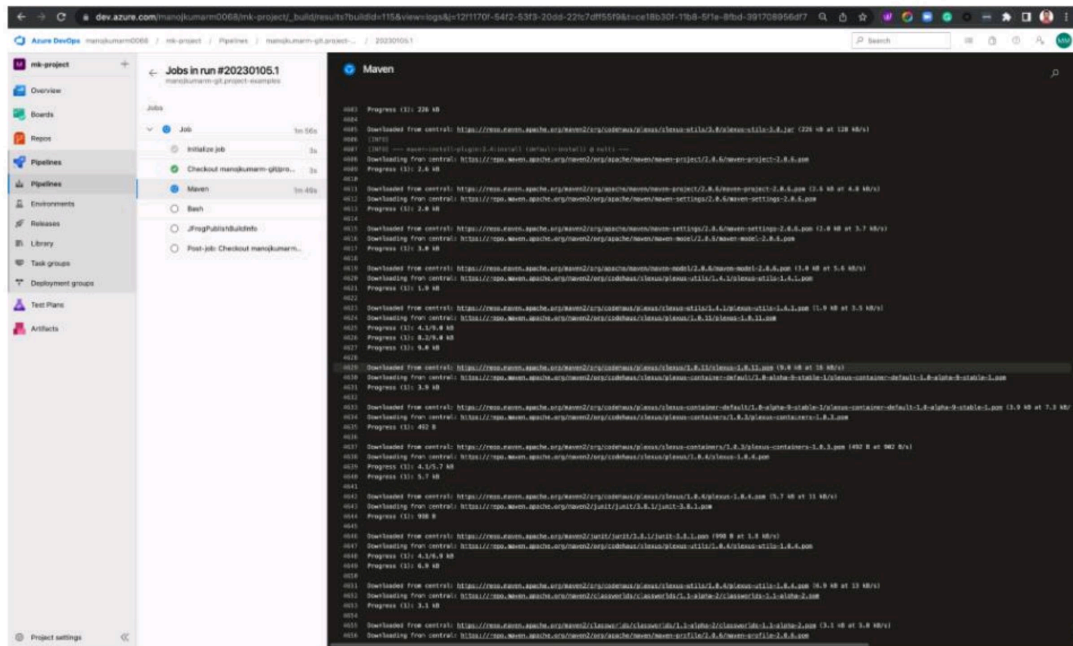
dev.azure.com/manojkumarm0068/mk-project/_build/results?buildId=115&view=logs&j=12f1170f-54f2-53f3-20dd-22fc7dff55f9&t=ce18b30f-11b8-5f1e-8fbd-391708956df7

Azure DevOps manojkumarm0068 / mk-project / Pipelines / manojkumarm-git.project-... / 20230105.1

Search

mk-project
Overview
Boards
Repos
Pipelines
Pipelines
Environments
Releases
Library
Task groups
Deployment groups
Test Plans
Artifacts

Project settings

Jobs in run #20230105.1
manojkumarm-git.project-examples

Jobs
Job 1m 56s
Initialize job 3s
Checkout manojkumarm-git/pro... 3s
Maven 1m 49s
Bash
JFrogPublishBuildInfo
Post-job: Checkout manojkumarm...

Maven

4603 Progress (1): 226 kB
4604
4605 Downloaded from central: https://repo.maven.apache.org/maven2/org/codehaus/plexus/plexus-utils/3.0/plexus-utils-3.0.jar (226 kB at 128 kB/s)
4606 [INFO]
4607 [INFO] --- maven-install-plugin:2.4:install (default-install) @ multi ---
4608 Downloading from central: https://repo.maven.apache.org/maven2/org/apache/maven/maven-project/2.0.6/maven-project-2.0.6.pom
4609 Progress (1): 2.6 kB
4610
4611 Downloaded from central: https://repo.maven.apache.org/maven2/org/apache/maven/maven-project/2.0.6/maven-project-2.0.6.pom (2.6 kB at 4.8 kB/s)
4612 Downloading from central: https://repo.maven.apache.org/maven2/org/apache/maven/maven-settings/2.0.6/maven-settings-2.0.6.pom
4613 Progress (1): 2.0 kB
4614
4615 Downloaded from central: https://repo.maven.apache.org/maven2/org/apache/maven/maven-settings/2.0.6/maven-settings-2.0.6.pom (2.0 kB at 3.7 kB/s)
4616 Downloading from central: https://repo.maven.apache.org/maven2/org/apache/maven/maven-model/2.0.6/maven-model-2.0.6.pom
4617 Progress (1): 3.0 kB
4618
4619 Downloaded from central: https://repo.maven.apache.org/maven2/org/apache/maven/maven-model/2.0.6/maven-model-2.0.6.pom (3.0 kB at 5.6 kB/s)
4620 Downloading from central: https://repo.maven.apache.org/maven2/org/codehaus/plexus/plexus-utils/1.4.1/plexus-utils-1.4.1.pom
4621 Progress (1): 1.9 kB
4622
4623 Downloaded from central: https://repo.maven.apache.org/maven2/org/codehaus/plexus/plexus-utils/1.4.1/plexus-utils-1.4.1.pom (1.9 kB at 3.5 kB/s)
4624 Downloading from central: https://repo.maven.apache.org/maven2/org/codehaus/plexus/plexus/1.0.11/plexus-1.0.11.pom
4625 Progress (1): 4.1/9.0 kB
4626 Progress (1): 8.2/9.0 kB
4627 Progress (1): 9.0 kB
4628
4629 Downloaded from central: https://repo.maven.apache.org/maven2/org/codehaus/plexus/plexus/1.0.11/plexus-1.0.11.pom (9.0 kB at 16 kB/s)
4630 Downloading from central: https://repo.maven.apache.org/maven2/org/codehaus/plexus/plexus-container-default/1.0-alpha-9-stable-1/plexus-container-default-1.0-alpha-9-stable-1.pom
4631 Progress (1): 3.9 kB
4632
4633 Downloaded from central: https://repo.maven.apache.org/maven2/org/codehaus/plexus/plexus-container-default/1.0-alpha-9-stable-1/plexus-container-default-1.0-alpha-9-stable-1.pom (3.9 kB at 7.3 kB/
4634 Downloading from central: https://repo.maven.apache.org/maven2/org/codehaus/plexus/plexus-containers/1.0.3/plexus-containers-1.0.3.pom
4635 Progress (1): 492 B
4636
4637 Downloaded from central: https://repo.maven.apache.org/maven2/org/codehaus/plexus/plexus-containers/1.0.3/plexus-containers-1.0.3.pom (492 B at 902 B/s)
4638 Downloading from central: https://repo.maven.apache.org/maven2/org/codehaus/plexus/plexus/1.0.4/plexus-1.0.4.pom
4639 Progress (1): 4.1/5.7 kB
4640 Progress (1): 5.7 kB
4641
4642 Downloaded from central: https://repo.maven.apache.org/maven2/org/codehaus/plexus/plexus/1.0.4/plexus-1.0.4.pom (5.7 kB at 11 kB/s)
4643 Downloading from central: https://repo.maven.apache.org/maven2/junit/junit/3.8.1/junit-3.8.1.pom
4644 Progress (1): 998 B
4645
4646 Downloaded from central: https://repo.maven.apache.org/maven2/junit/junit/3.8.1/junit-3.8.1.pom (998 B at 1.8 kB/s)
4647 Downloading from central: https://repo.maven.apache.org/maven2/org/codehaus/plexus/plexus-utils/1.0.4/plexus-utils-1.0.4.pom
4648 Progress (1): 4.1/6.9 kB
4649 Progress (1): 6.9 kB
4650
4651 Downloaded from central: https://repo.maven.apache.org/maven2/org/codehaus/plexus/plexus-utils/1.0.4/plexus-utils-1.0.4.pom (6.9 kB at 13 kB/s)
4652 Downloading from central: https://repo.maven.apache.org/maven2/classworlds/classworlds/1.1-alpha-2/classworlds-1.1-alpha-2.pom
4653 Progress (1): 3.1 kB
4654
4655 Downloaded from central: https://repo.maven.apache.org/maven2/classworlds/classworlds/1.1-alpha-2/classworlds-1.1-alpha-2.pom (3.1 kB at 5.8 kB/s)
4656 Downloading from central: https://repo.maven.apache.org/maven2/org/apache/maven/maven-profile/2.0.6/maven-profile-2.0.6.pom